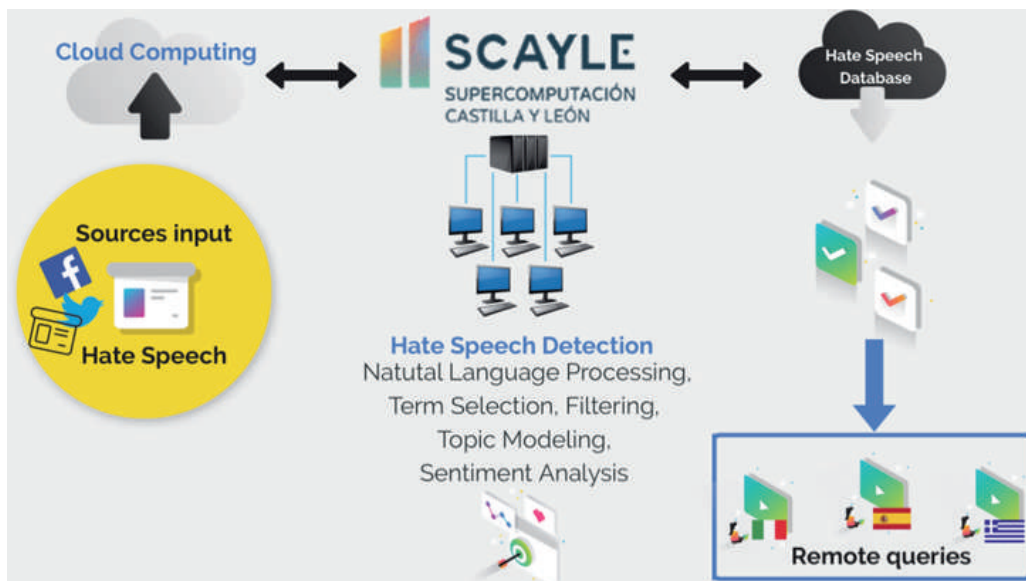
Cloud Computing

SCAYLE
SUPERCOMPUTACIÓN
CASTILLA Y LEÓN

Hate Speech Database

Sources input

f

Hate Speech

Hate Speech Detection
Natutal Language Processing,
Term Selection, Filtering,
Topic Modeling,
Sentiment Analysis

Remote queries